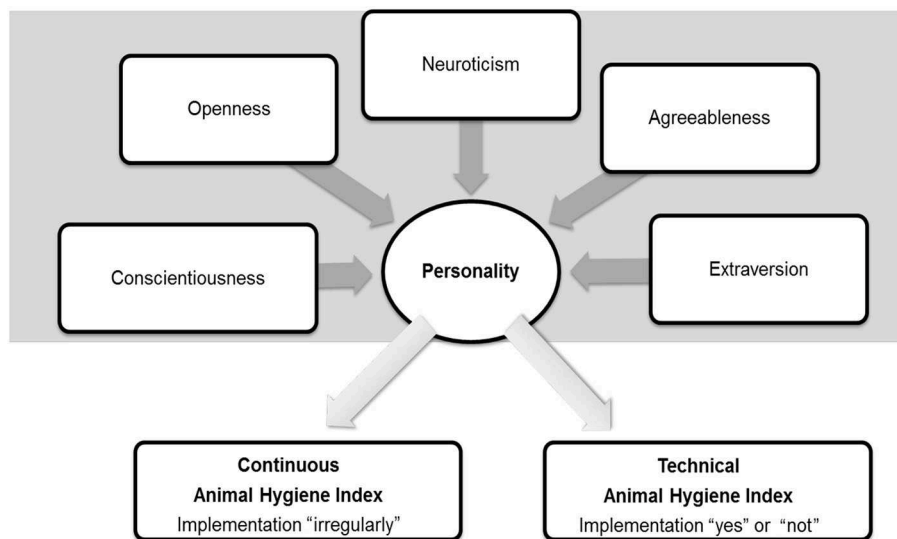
Neuroticism

Openness

Agreeableness

Conscientiousness

Personality

Extraversion

Continuous
Animal Hygiene Index
Implementation "irregularly"

Technical
Animal Hygiene Index
Implementation "yes" or "not"